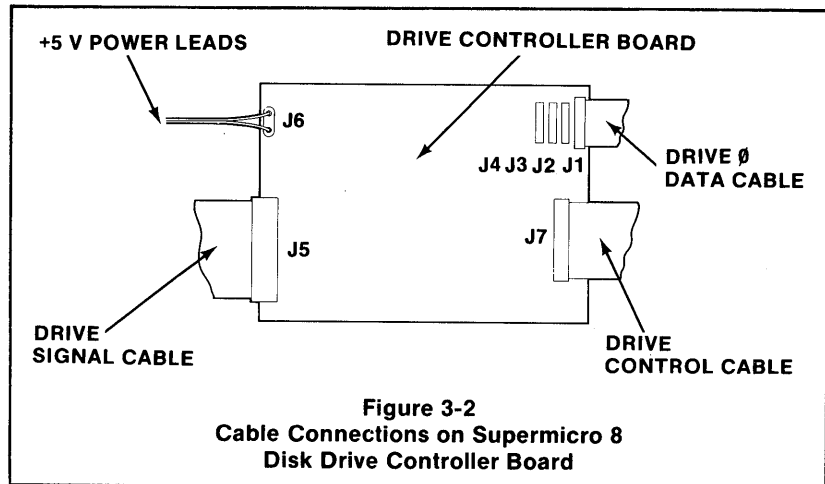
+5 V POWER LEADS

DRIVE CONTROLLER BOARD

J6

J4 J3 J2 J1

DRIVE Ø DATA CABLE

J5

J7

DRIVE SIGNAL CABLE

DRIVE CONTROL CABLE

Figure 3-2
Cable Connections on Supermicro 8
Disk Drive Controller Board